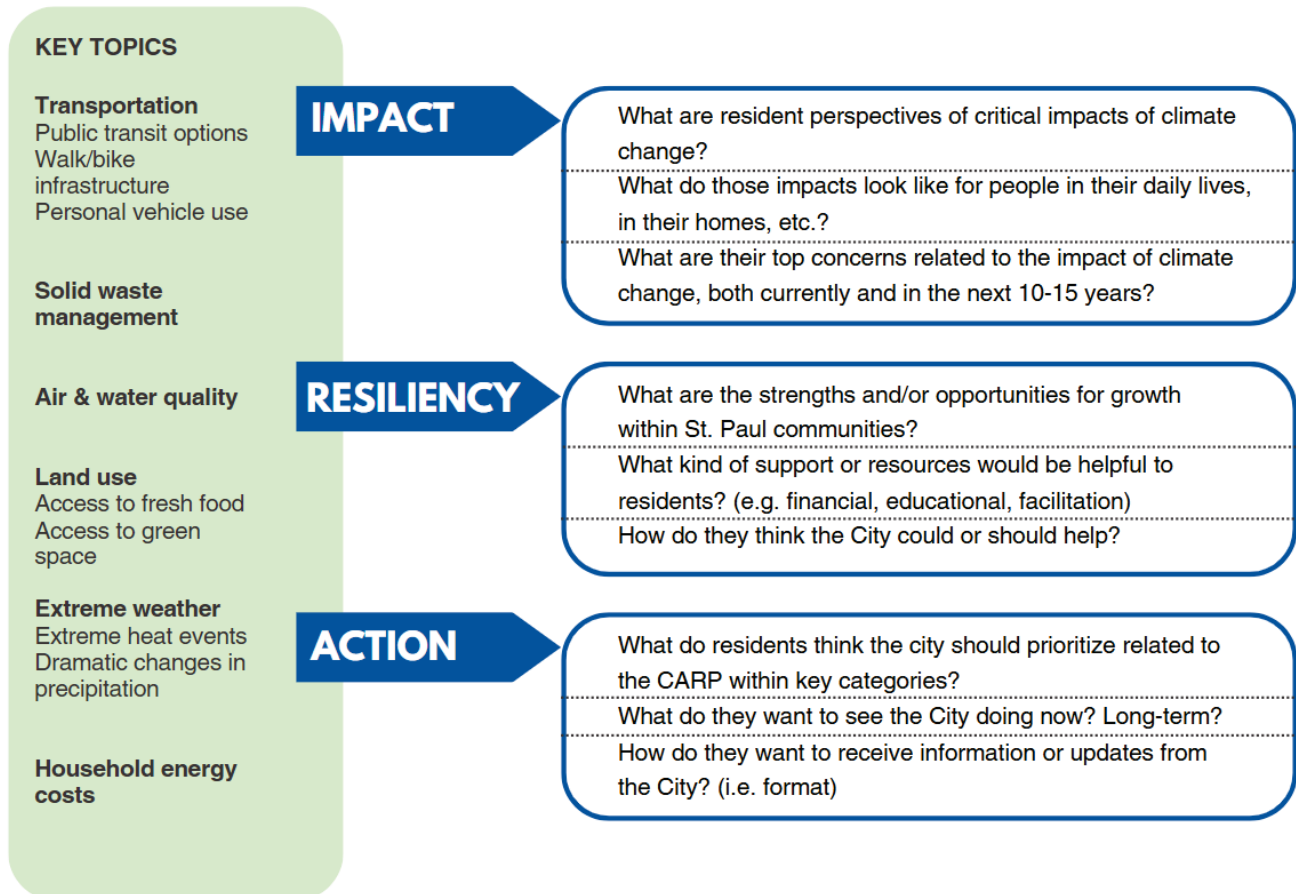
KEY TOPICS

Transportation
Public transit options
Walk/bike infrastructure
Personal vehicle use

Solid waste management

Air & water quality

Land use
Access to fresh food
Access to green space

Extreme weather
Extreme heat events
Dramatic changes in precipitation

Household energy costs

IMPACT

What are resident perspectives of critical impacts of climate change?

What do those impacts look like for people in their daily lives, in their homes, etc.?

What are their top concerns related to the impact of climate change, both currently and in the next 10-15 years?

RESILIENCY

What are the strengths and/or opportunities for growth within St. Paul communities?

What kind of support or resources would be helpful to residents? (e.g. financial, educational, facilitation)

How do they think the City could or should help?

ACTION

What do residents think the city should prioritize related to the CARP within key categories?

What do they want to see the City doing now? Long-term?

How do they want to receive information or updates from the City? (i.e. format)